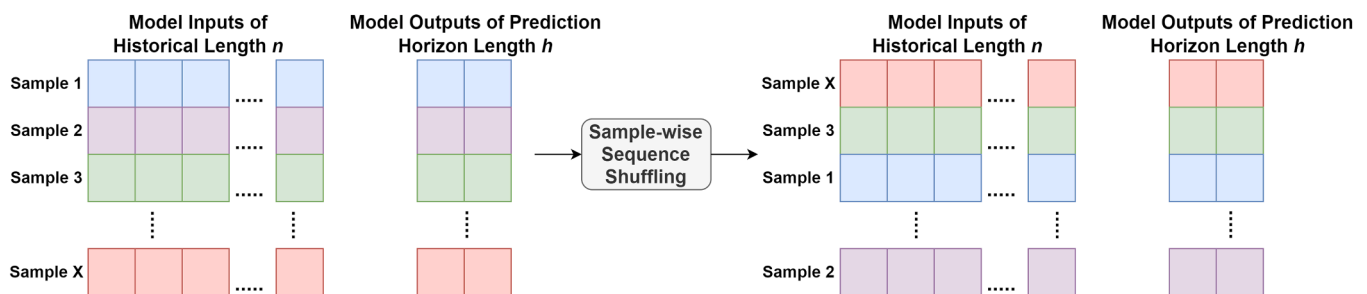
Model Inputs of Historical Length *n*

Model Outputs of Prediction Horizon Length *h*

Sample 1
Sample 2
Sample 3
Sample X

.....
.....
.....
.....

Sample-wise Sequence Shuffling

Model Inputs of Historical Length *n*

Model Outputs of Prediction Horizon Length *h*

Sample X
Sample 3
Sample 1
Sample 2

.....
.....
.....
.....